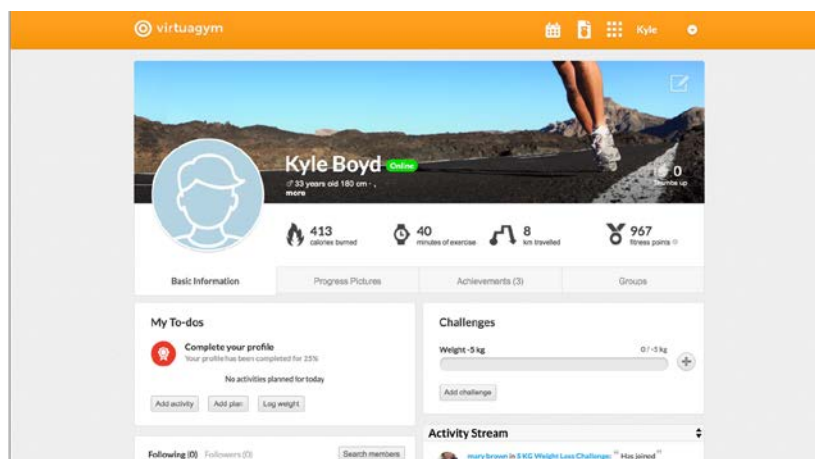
virtuagym

Kyle

Kyle Boyd Online

♂ 33 years old 180 cm - , more

0 Thumbs up

413 calories burned

40 minutes of exercise

8 km travelled

967 fitness points

Basic Information

Progress Pictures

Achievements (3)

Groups

My To-dos

Complete your profile

Your profile has been completed for 25%

No activities planned for today

Add activity

Add plan

Log weight

Challenges

Weight -5 kg

0 / -5 kg

Add challenge

Activity Stream

Following (0)

Followers (0)

Search members

mary brown in 5 KG Weight Loss Challenge: " Has joined "